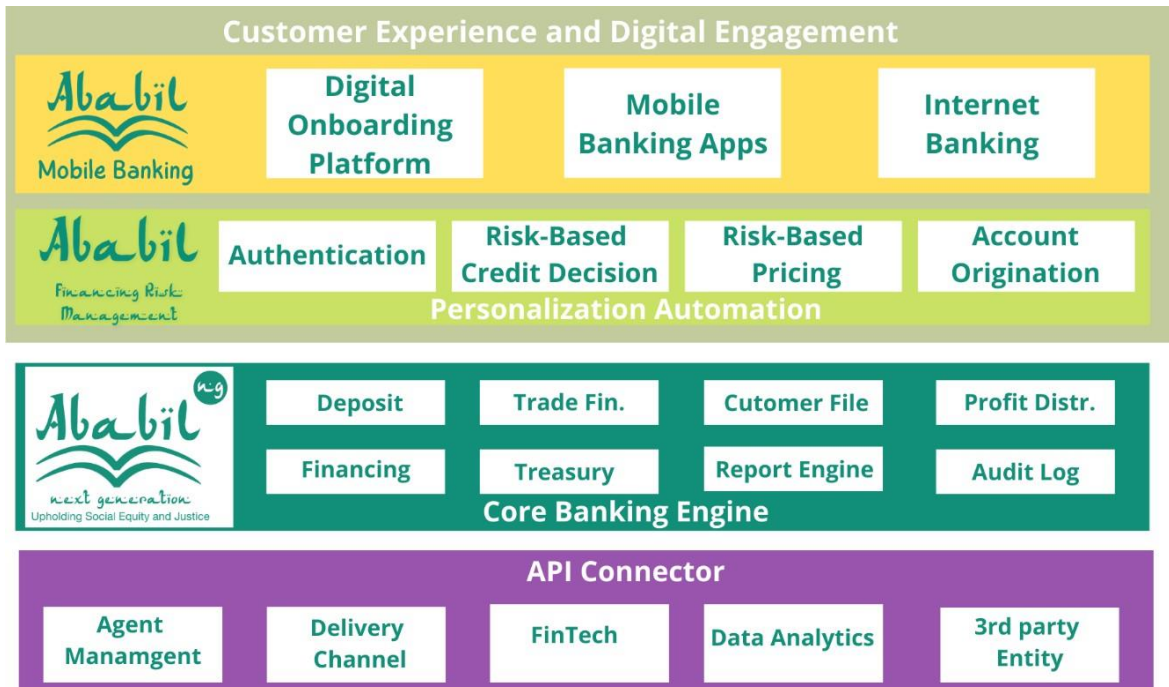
Customer Experience and Digital Engagement

Ababil
Mobile Banking

Digital Onboarding Platform

Mobile Banking Apps

Internet Banking

Ababil
Financing Risk Management

Authentication

Risk-Based Credit Decision

Risk-Based Pricing

Account Origination

Personalization Automation

Ababil ng
next generation
Upholding Social Equity and Justice

Deposit

Trade Fin.

Cutomer File

Profit Distr.

Financing

Treasury

Report Engine

Audit Log

Core Banking Engine

API Connector

Agent Manamgent

Delivery Channel

FinTech

Data Analytics

3rd party Entity